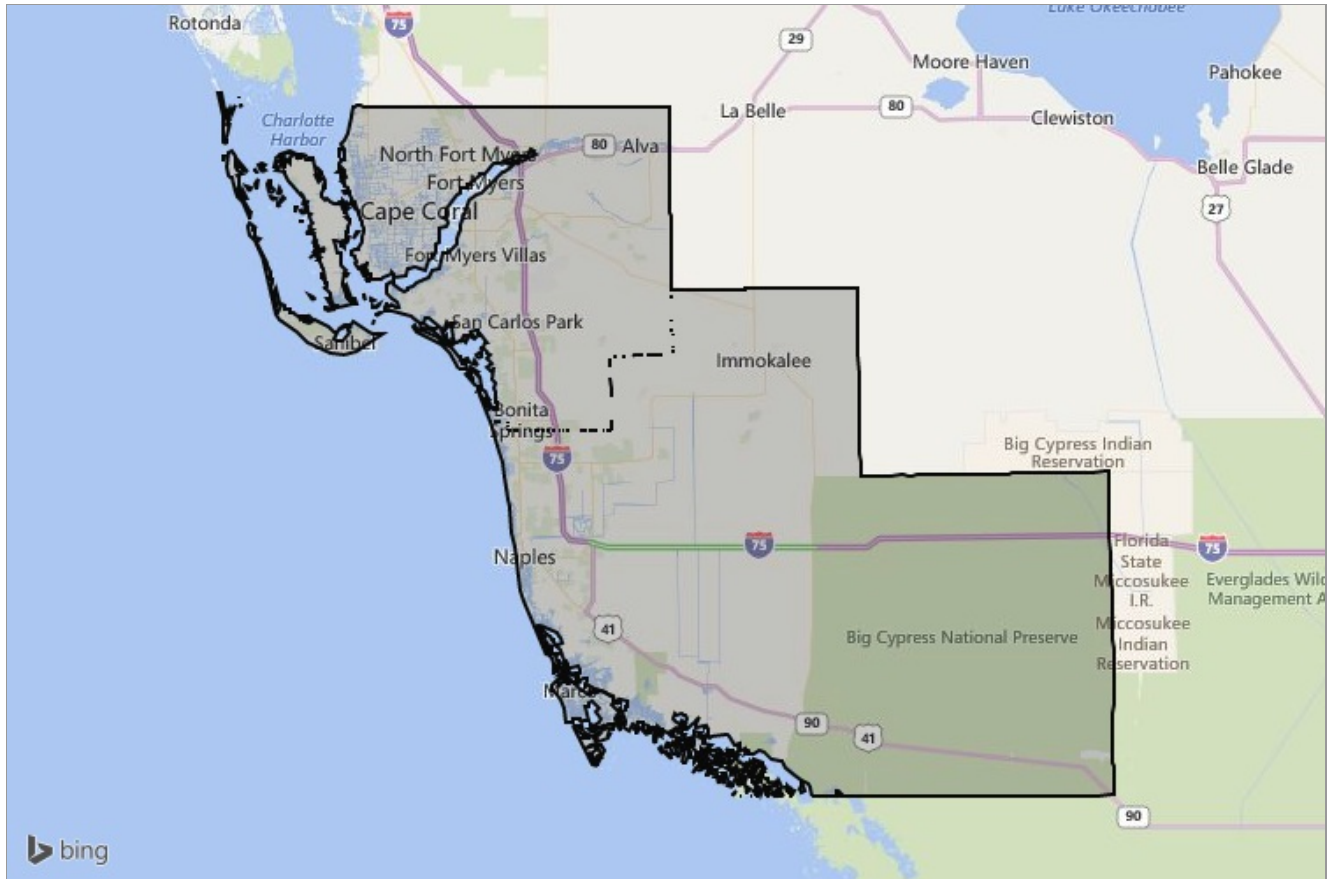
Lake Okeechobee
Rotonda
75
29
Moore Haven
Pahokee
Charlotte Harbor
La Belle
80
Clewiston
North Fort Myers
80
Alva
Fort Myers
Belle Glade
Cape Coral
27
Fort Myers Villas
San Carlos Park
Sanibel
Immokalee
Bonita Springs
Big Cypress Indian Reservation
75
Florida State
75
Miccosukee I.R.
Everglades Wild Management A
Naples
75
Miccosukee Indian Reservation
41
Big Cypress National Preserve
Marco
90
41
90
bing